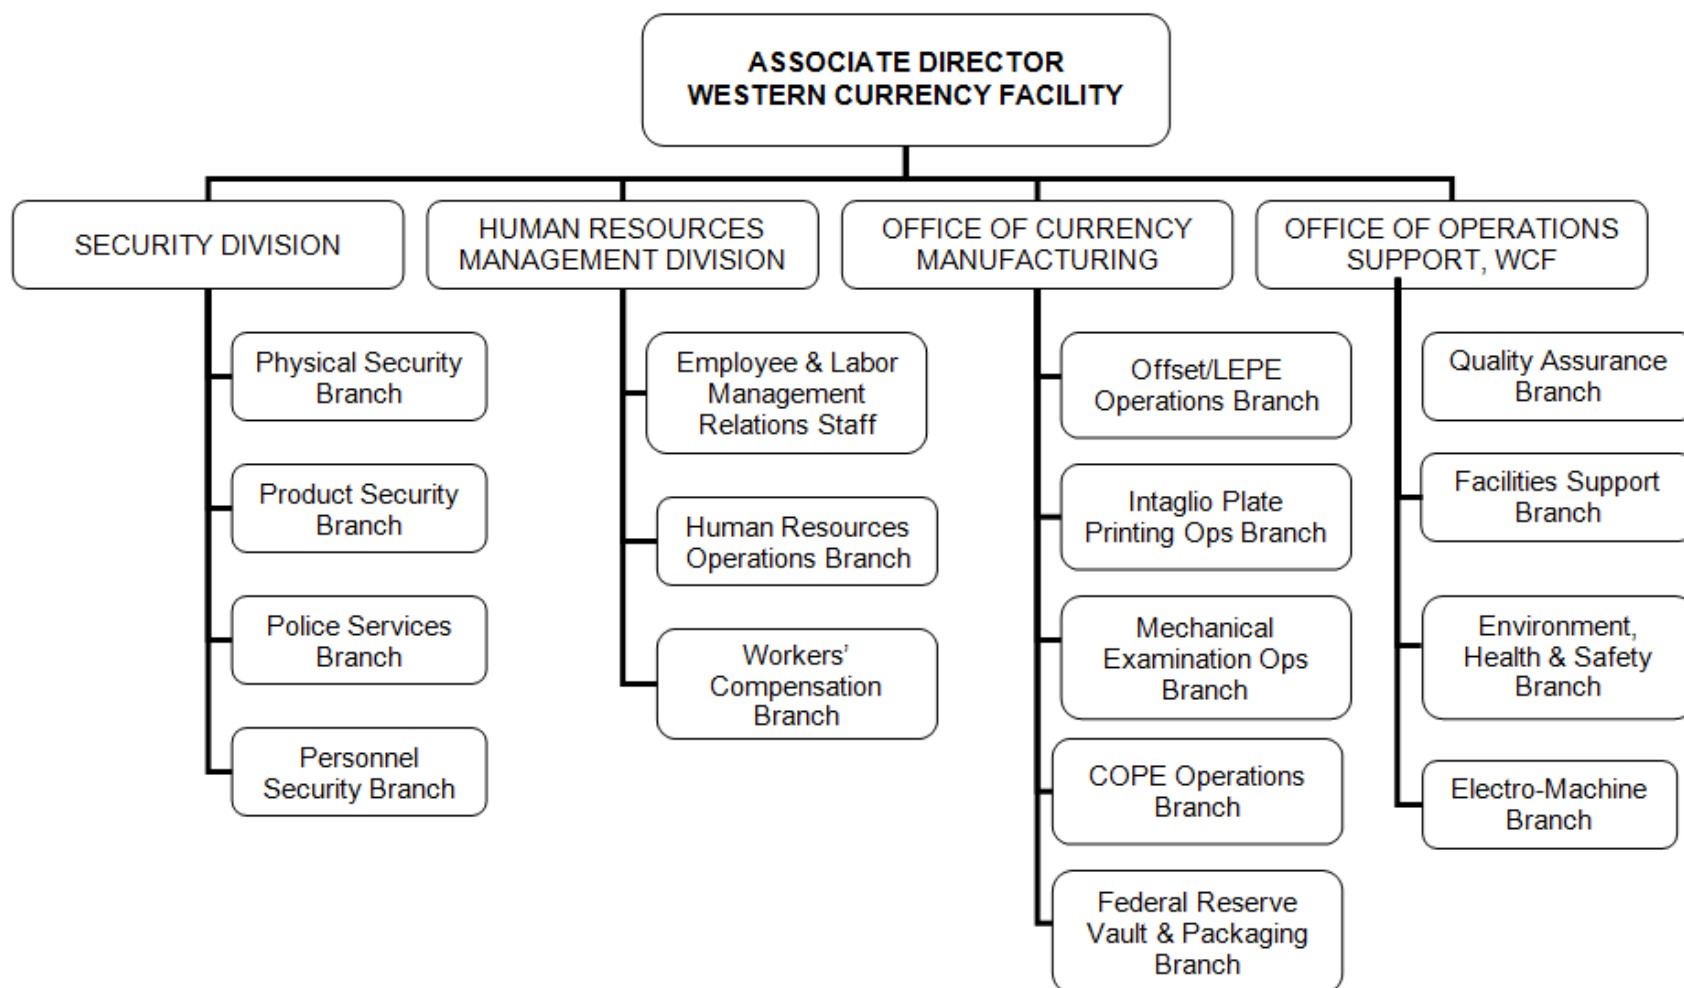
ASSOCIATE DIRECTOR
WESTERN CURRENCY FACILITY

SECURITY DIVISION

Physical Security Branch

Product Security Branch

Police Services Branch

Personnel Security Branch

HUMAN RESOURCES MANAGEMENT DIVISION

Employee & Labor Management Relations Staff

Human Resources Operations Branch

Workers' Compensation Branch

OFFICE OF CURRENCY MANUFACTURING

Offset/LEPE Operations Branch

Intaglio Plate Printing Ops Branch

Mechanical Examination Ops Branch

COPE Operations Branch

Federal Reserve Vault & Packaging Branch

OFFICE OF OPERATIONS SUPPORT, WCF

Quality Assurance Branch

Facilities Support Branch

Environment, Health & Safety Branch

Electro-Machine Branch